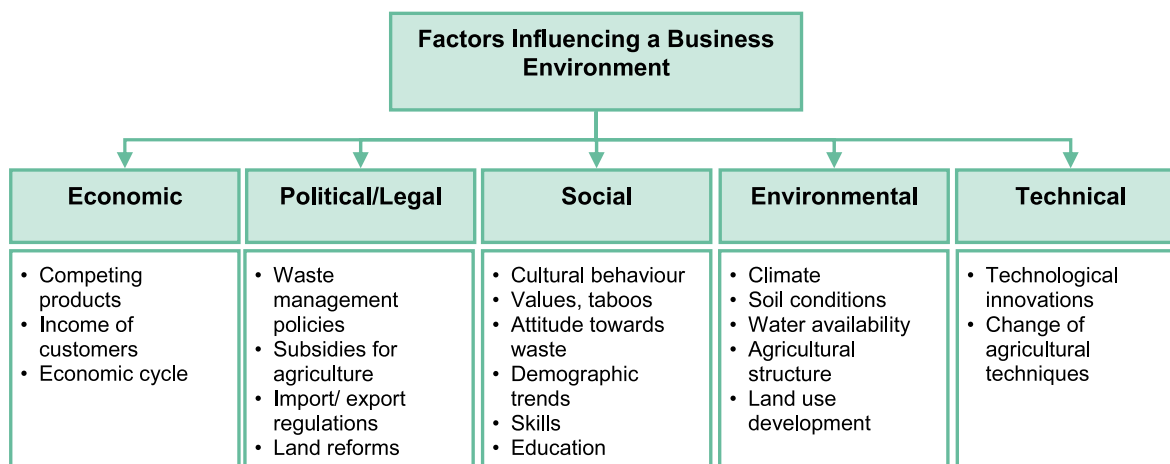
Factors Influencing a Business Environment

Economic

- Competing products
- Income of customers
- Economic cycle

Political/Legal

- Waste management policies
- Subsidies for agriculture
- Import/ export regulations
- Land reforms

Social

- Cultural behaviour
- Values, taboos
- Attitude towards waste
- Demographic trends
- Skills
- Education

Environmental

- Climate
- Soil conditions
- Water availability
- Agricultural structure
- Land use development

Technical

- Technological innovations
- Change of agricultural techniques